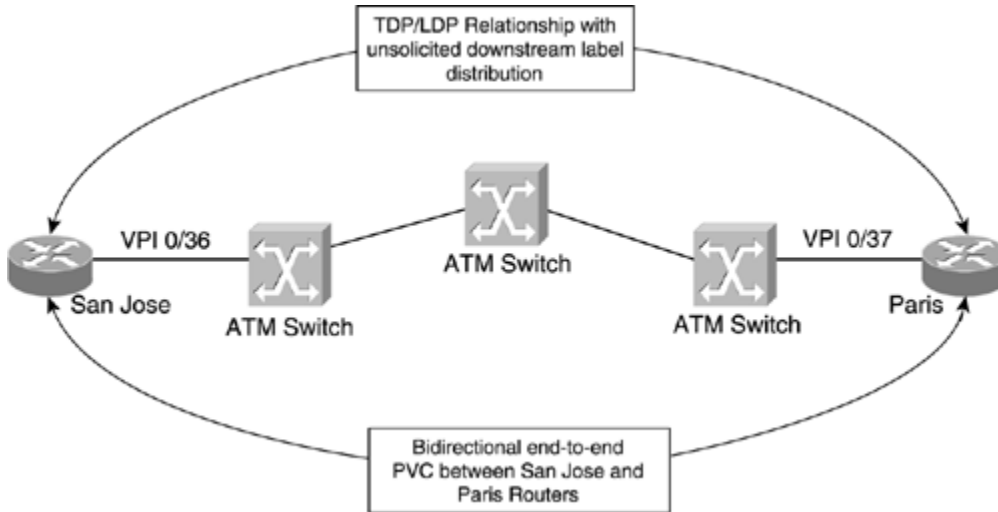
TDP/LDP Relationship with unsolicited downstream label distribution

VPI 0/36

San Jose

ATM Switch

ATM Switch

ATM Switch

VPI 0/37

Paris

Bidirectional end-to-end PVC between San Jose and Paris Routers